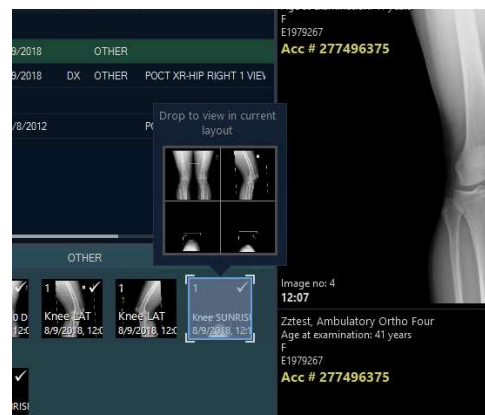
9/2018 OTHER
9/2018 DX OTHER POCT XR-HIP RIGHT 1 VIEW
/8/2012 PO

Drop to view in current layout

OTHER

0 D
12:0

1
Knee LAT
8/9/2018, 12:0

1
Knee LAT
8/9/2018, 12:0

1
Knee SUNRISE
8/9/2018, 12:

RISI

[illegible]
F
E1979267
Acc # 277496375

Image no: 4
12:07

Zztest, Ambulatory Ortho Four
Age at examination: 41 years
F
E1979267
Acc # 277496375